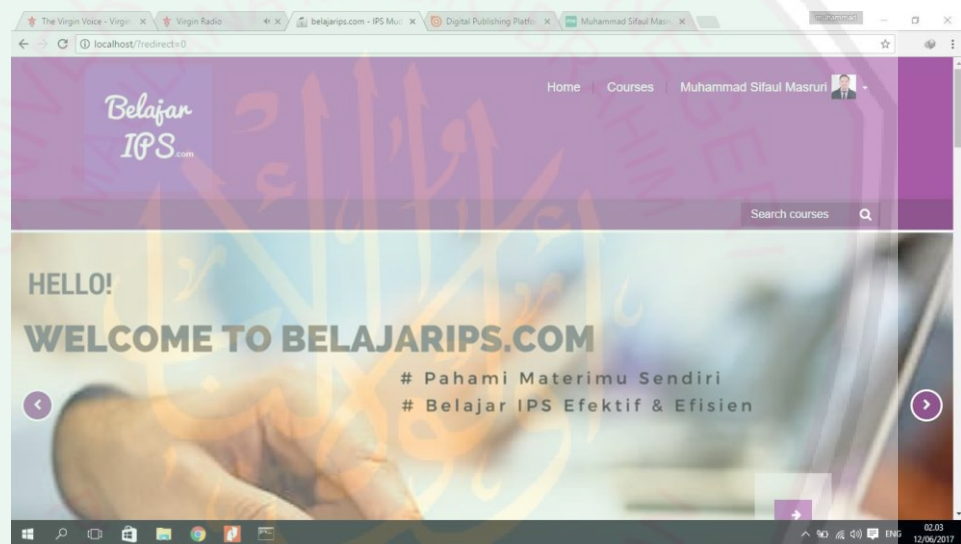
The Virgin Voice - Virgin ×
Virgin Radio
belajarips.com - IPS Mu ×
Digital Publishing Platfo ×
Muhammad Sifaul Masr ×
localhost/?redirect=0

Belajar IPS.com

Home | Courses | Muhammad Sifaul Masruri

Search courses

HELLO!

WELCOME TO BELAJARIPS.COM

# Pahami Materimu Sendiri
# Belajar IPS Efektif & Efisien

ENG 02.03 12/06/2017